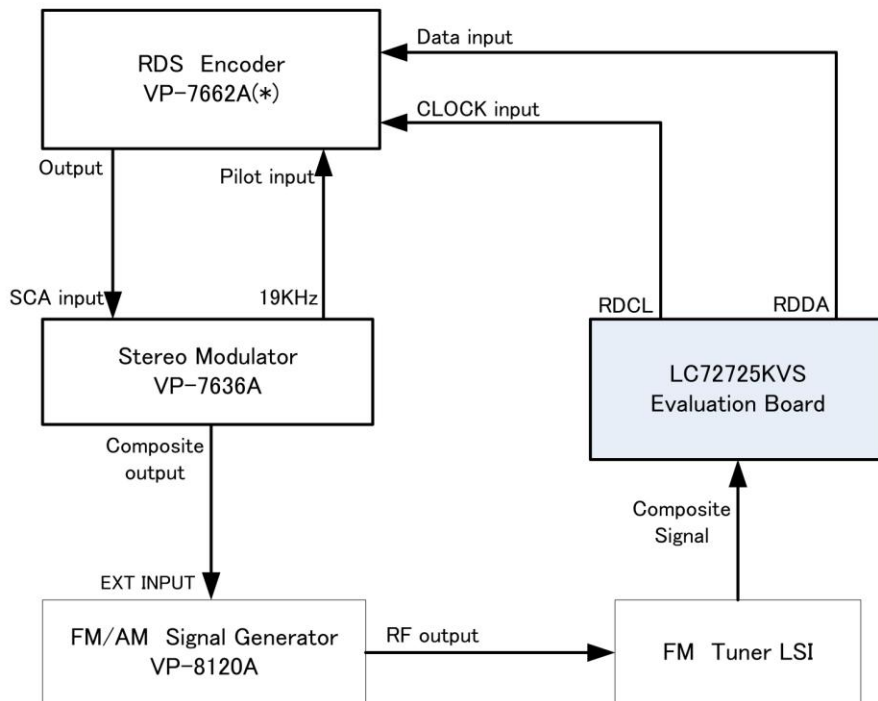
RDS Encoder
VP-7662A(*)

Data input

CLOCK input

Output

Pilot input

SCA input

19KHz

RDCL

RDDA

Stereo Modulator
VP-7636A

LC72725KVS
Evaluation Board

Composite
output

Composite
Signal

EXT INPUT

FM/AM Signal Generator
VP-8120A

RF output

FM Tuner LSI